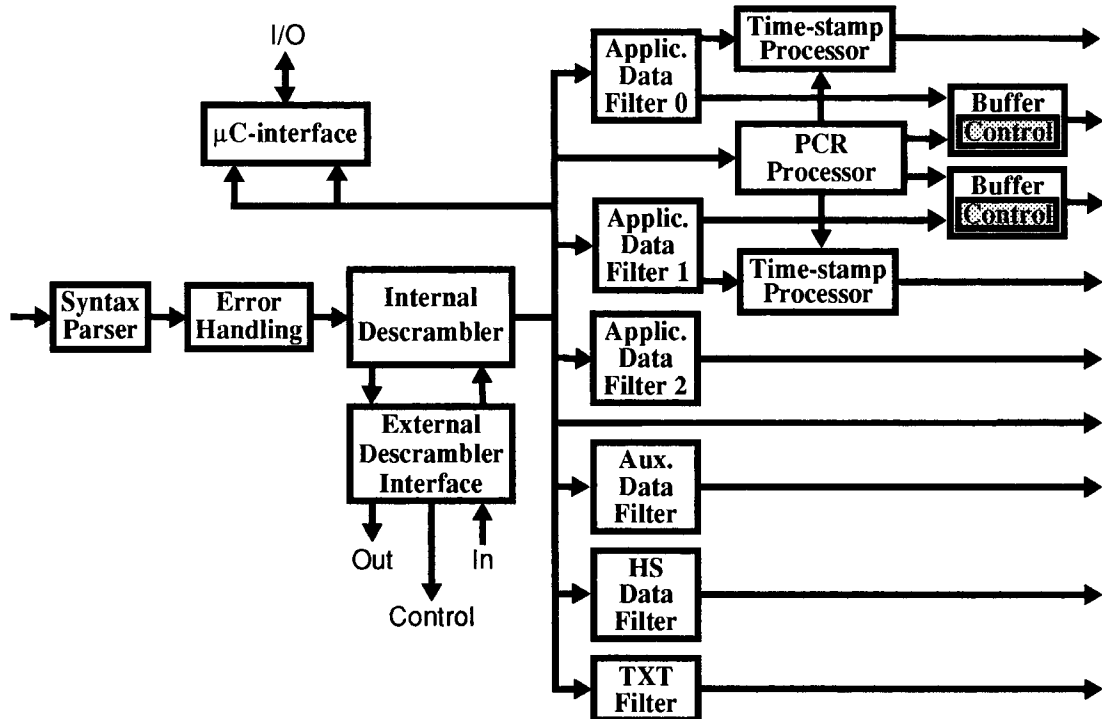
I/O

μC-interface

Applic. Data Filter 0

Time-stamp Processor

Buffer Control

PCR Processor

Buffer Control

Applic. Data Filter 1

Time-stamp Processor

Syntax Parser

Error Handling

Internal Descrambler

Applic. Data Filter 2

External Descrambler Interface

Out

In

Control

Aux. Data Filter

HS Data Filter

TXT Filter